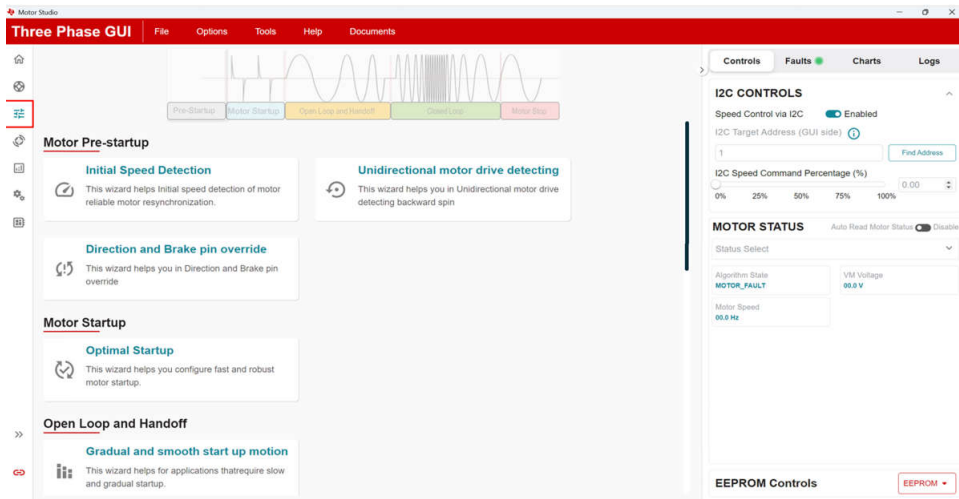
Motor Studio

Three Phase GUI File Options Tools Help Documents

Pre-Startup Motor Startup Open Loop and Handoff Closed Loop Motor Stop

Motor Pre-startup

Initial Speed Detection
This wizard helps Initial speed detection of motor reliable motor resynchronization.

Unidirectional motor drive detecting
This wizard helps you in Unidirectional motor drive detecting backward spin

Direction and Brake pin override
This wizard helps you in Direction and Brake pin override

Motor Startup

Optimal Startup
This wizard helps you configure fast and robust motor startup.

Open Loop and Handoff

Gradual and smooth start up motion
This wizard helps for applications thatrequire slow and gradual startup.

Controls Faults Charts Logs

I2C CONTROLS

Speed Control via I2C Enabled

I2C Target Address (GUI side)

1 Find Address

I2C Speed Command Percentage (%)

0% 25% 50% 75% 100% 0.00

MOTOR STATUS Auto Read Motor Status Disable

Status Select

Algorithm State
MOTOR_FAULT

VM Voltage
00.0 V

Motor Speed
00.0 Hz

EEPROM Controls EEPROM